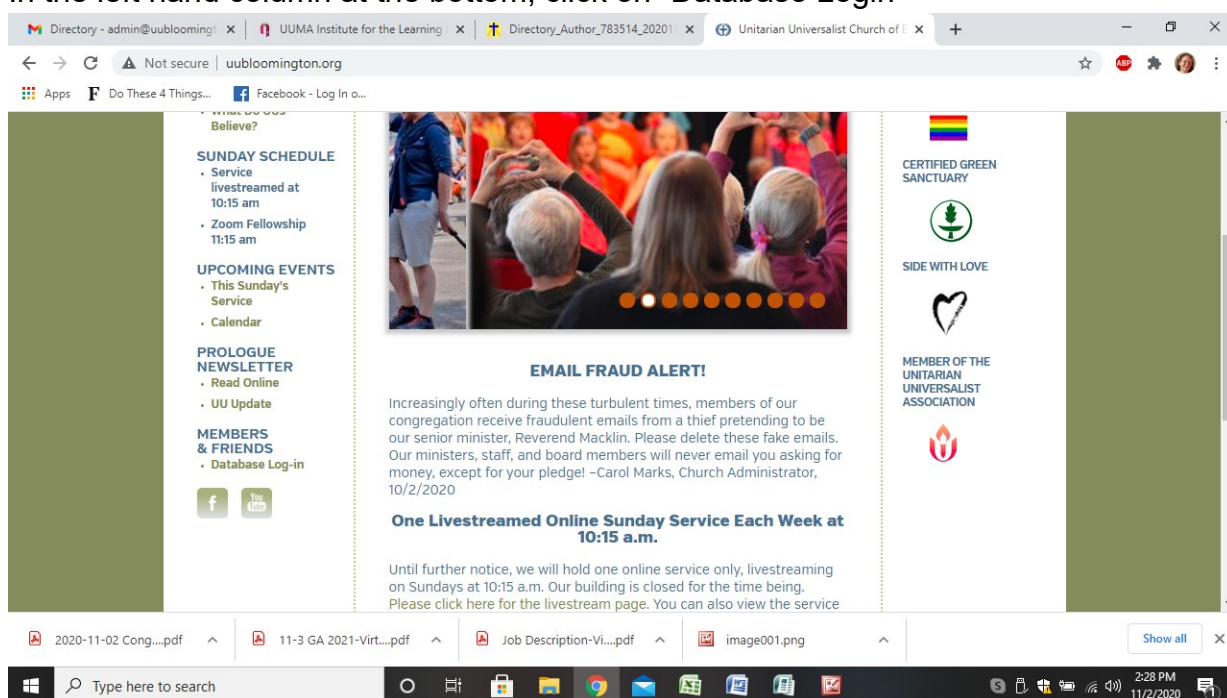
In the left hand column at the bottom, click on "Database Login"

Directory - admin@uubloomingt ×
UUMA Institute for the Learning ×
Directory_Author_783514_20201 ×
Unitarian Universalist Church of ×
+

Not secure | uubloomington.org

Apps
Do These 4 Things...
Facebook - Log In o...

What Do UUs Believe?

SUNDAY SCHEDULE
• Service livestreamed at 10:15 am
• Zoom Fellowship 11:15 am

UPCOMING EVENTS
• This Sunday's Service
• Calendar

PROLOGUE NEWSLETTER
• Read Online
• UU Update

MEMBERS & FRIENDS
• Database Log-in

CERTIFIED GREEN SANCTUARY

SIDE WITH LOVE

MEMBER OF THE UNITARIAN UNIVERSALIST ASSOCIATION

EMAIL FRAUD ALERT!

Increasingly often during these turbulent times, members of our congregation receive fraudulent emails from a thief pretending to be our senior minister, Reverend Macklin. Please delete these fake emails. Our ministers, staff, and board members will never email you asking for money, except for your pledge! –Carol Marks, Church Administrator, 10/2/2020

One Livestreamed Online Sunday Service Each Week at 10:15 a.m.

Until further notice, we will hold one online service only, livestreaming on Sundays at 10:15 a.m. Our building is closed for the time being. Please click here for the livestream page. You can also view the service

2020-11-02 Cong....pdf
11-3 GA 2021-Virt....pdf
Job Description-Vi....pdf
image001.png
Show all

Type here to search

2:28 PM
11/2/2020